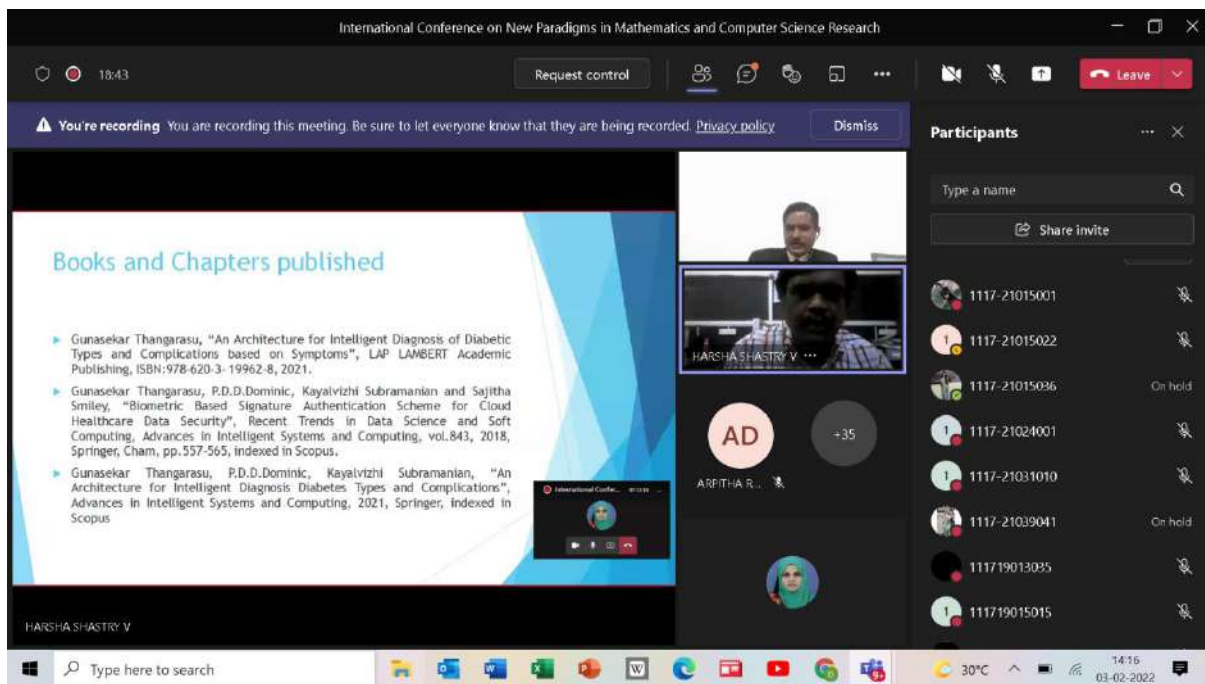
International Conference on New Paradigms in Mathematics and Computer Science Research

18:43

Request control

Leave

You're recording You are recording this meeting. Be sure to let everyone know that they are being recorded. Privacy policy

Dismiss

Participants

Type a name

Share invite

Books and Chapters published

Gunasekar Thangarasu, "An Architecture for Intelligent Diagnosis of Diabetic Types and Complications based on Symptoms", LAP LAMBERT Academic Publishing, ISBN:978-620-3-19962-8, 2021.

Gunasekar Thangarasu, P.D.D.Dominic, Kayalvizhi Subramanian and Sajitha Smiley, "Biometric Based Signature Authentication Scheme for Cloud Healthcare Data Security", Recent Trends in Data Science and Soft Computing, Advances in Intelligent Systems and Computing, vol.843, 2018, Springer, Cham, pp.557-565, indexed in Scopus.

Gunasekar Thangarasu, P.D.D.Dominic, Kayalvizhi Subramanian, "An Architecture for Intelligent Diagnosis Diabetes Types and Complications", Advances in Intelligent Systems and Computing, 2021, Springer, indexed in Scopus

HARSHA SHASTRY V

HARSHA SHASTRY V

AD

+35

ARPITHA R...

1117-21015001

1117-21015022

1117-21015036

On hold

1117-21024001

1117-21031010

1117-21039041

On hold

111719013035

111719015015

Type here to search

30°C

14:16

03-02-2022